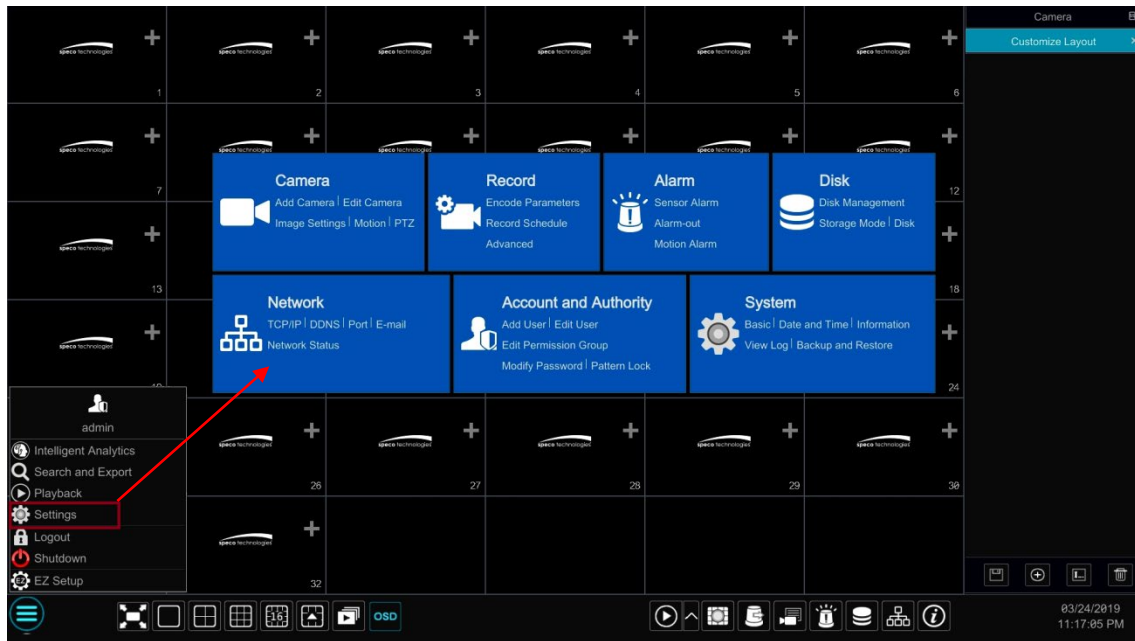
speco technologies
1
speco technologies
2
speco technologies
3
speco technologies
4
speco technologies
5
speco technologies
6
Camera
Customize Layout
speco technologies
7
12
speco technologies
13
18
speco technologies
24
Camera
Add Camera | Edit Camera
Image Settings | Motion | PTZ
Record
Encode Parameters
Record Schedule
Advanced
Alarm
Sensor Alarm
Alarm-out
Motion Alarm
Disk
Disk Management
Storage Mode | Disk
Network
TCP/IP | DDNS | Port | E-mail
Network Status
Account and Authority
Add User | Edit User
Edit Permission Group
Modify Password | Pattern Lock
System
Basic | Date and Time | Information
View Log | Backup and Restore
admin
Intelligent Analytics
Search and Export
Playback
Settings
Logout
Shutdown
EZ Setup
speco technologies
26
27
28
29
30
speco technologies
32
OSD
03/24/2019
11:17:05 PM